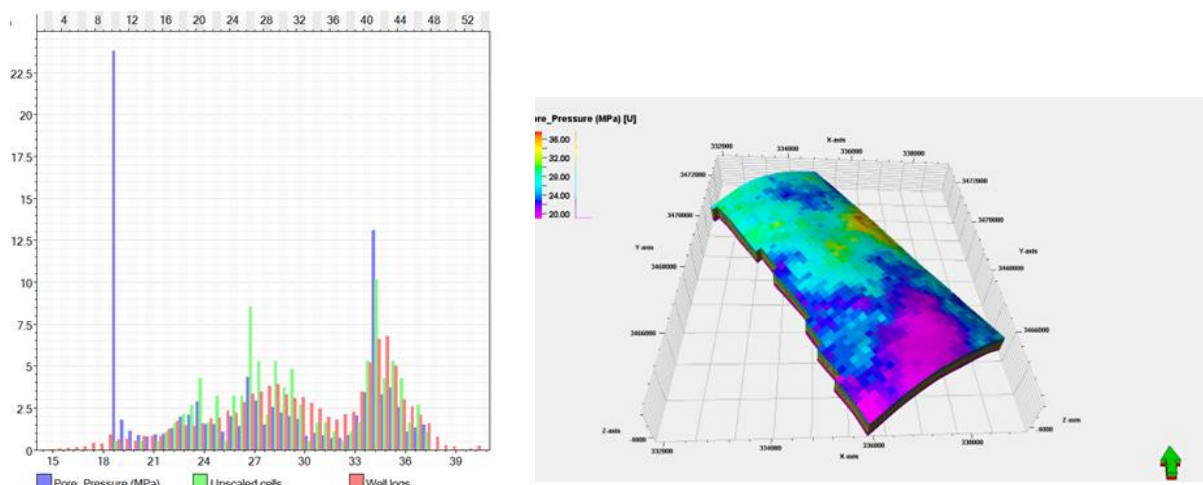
4 8 12 16 20 24 28 32 36 40 44 48 52

22.5
20
17.5
15
12.5
10
7.5
5
2.5
0

15 18 21 24 27 30 33 36 39

Pore_Pressure (MPa) Upscaled cells Well logs

ore_Pressure (MPa) [U]
36.00
32.00
28.00
24.00
20.00

X-axis
332000 334000 336000 338000
3472000 3472000
3470000 3470000
Y-axis Y-axis
3468000 3468000
3466000 3466000
Z-axis -4000 Z-axis -4000
332000 334000 336000 338000
X-axis